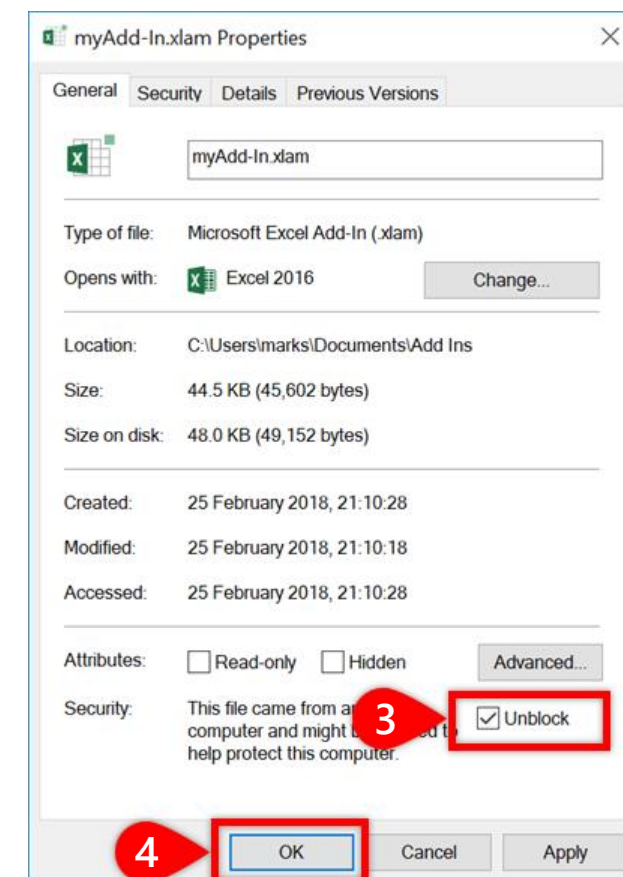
myAdd-In.xlam Properties

General | Security | Details | Previous Versions

myAdd-In.xlam

Type of file: Microsoft Excel Add-In (.xlam)

Opens with: Excel 2016 Change...

Location: C:\Users\marks\Documents\Add Ins

Size: 44.5 KB (45,602 bytes)

Size on disk: 48.0 KB (49,152 bytes)

Created: 25 February 2018, 21:10:28

Modified: 25 February 2018, 21:10:18

Accessed: 25 February 2018, 21:10:28

Attributes: Read-only Hidden Advanced...

Security: This file came from a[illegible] computer and might b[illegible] help protect this computer.

3

Unblock

4

OK Cancel Apply